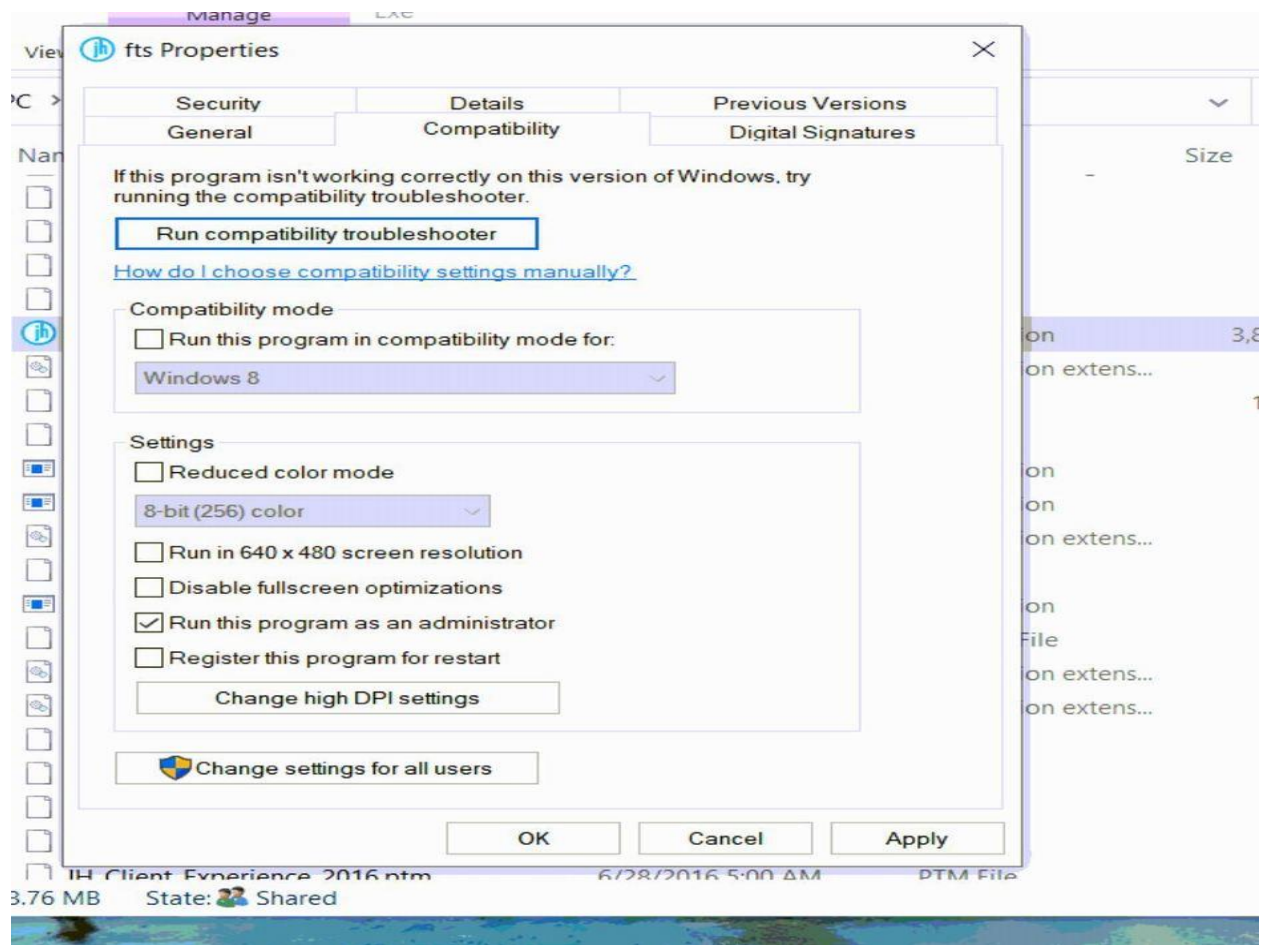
Manage
Exe
Viev
fts Properties
×
PC >
Security
Details
Previous Versions
General
Compatibility
Digital Signatures
Nan
Size
If this program isn't working correctly on this version of Windows, try running the compatibility troubleshooter.

Run compatibility troubleshooter

How do I choose compatibility settings manually?

Compatibility mode
Run this program in compatibility mode for:
Windows 8

Settings
Reduced color mode
8-bit (256) color
Run in 640 x 480 screen resolution
Disable fullscreen optimizations
Run this program as an administrator
Register this program for restart
Change high DPI settings

Change settings for all users

OK
Cancel
Apply

ion
3,8
ion extens...
1
ion
ion
ion extens...
ion
File
ion extens...
ion extens...
IH Client Experience 2016.ptm
6/28/2016 5:00 AM
PTM File
3.76 MB
State: Shared